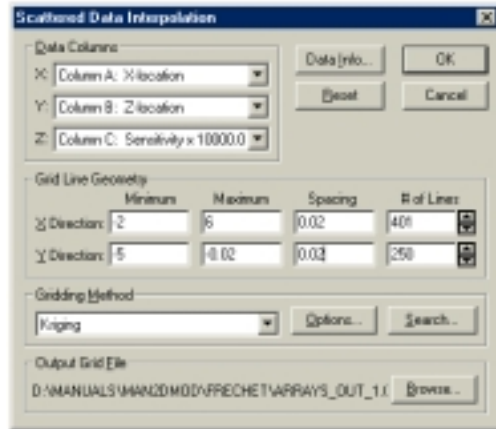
Scattered Data Interpolation

Data Columns

X: Column A: X-location

Y: Column B: Z-location

Z: Column C: Sensitivity x 10000.0

Data Info...

OK

Reset

Cancel

Grid Line Geometry

| | Minimum | Maximum | Spacing | # of Lines |
|---|---|---|---|---|
| X Direction: | -2 | 6 | 0.02 | 401 |
| Y Direction: | -5 | -0.02 | 0.02 | 250 |

Gridding Method

Kriging

Options...

Search...

Output Grid File

D:\MANUALS\MAN2DMOD\FRECHET\ARRAYS_OUT_1.(

Browse...